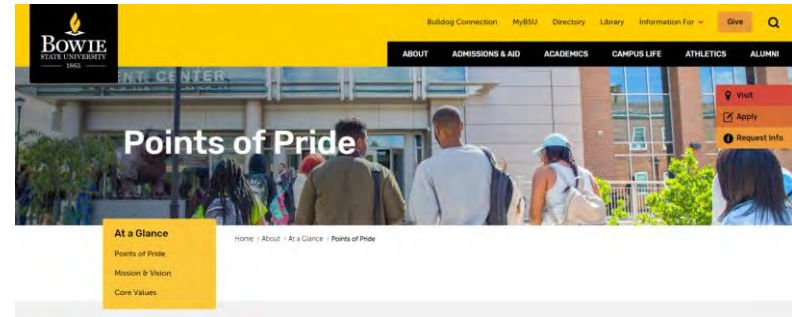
BOWIE
STATE UNIVERSITY
1865

Bulldog Connection MyBSU Directory Library Information For Give

ABOUT ADMISSIONS & AID ACADEMICS CAMPUS LIFE ATHLETICS ALUMNI

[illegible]ENT CENTER

Points of Pride

Visit
Apply
Request Info

At a Glance
Points of Pride
Mission & Vision
Core Values

Home › About › At a Glance › Points of Pride